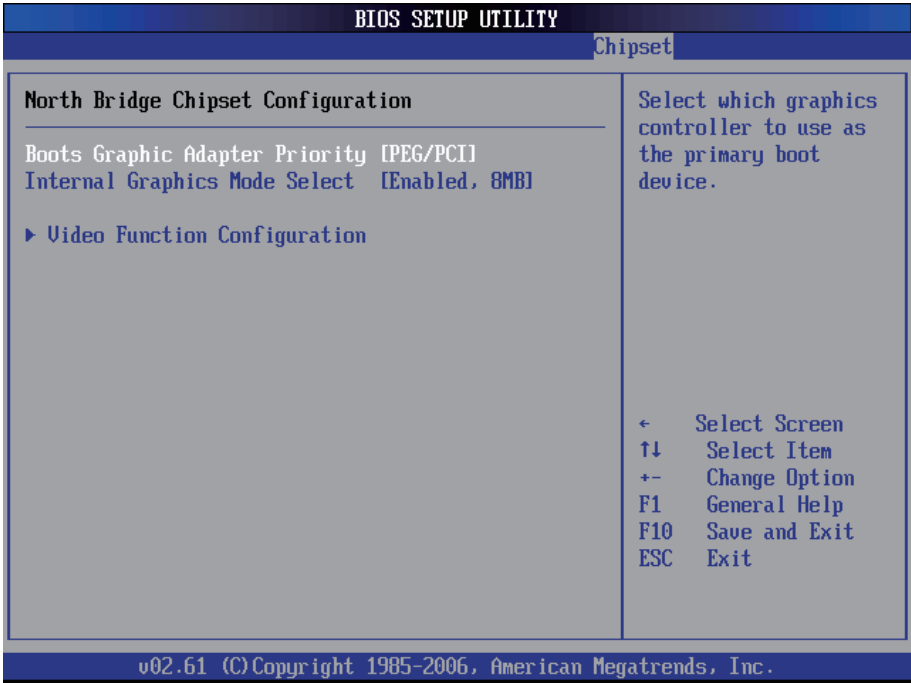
BIOS SETUP UTILITY

Chipset

North Bridge Chipset Configuration

Boots Graphic Adapter Priority [PEG/PCI]
Internal Graphics Mode Select [Enabled, 8MB]

▶ Video Function Configuration

Select which graphics controller to use as the primary boot device.

← Select Screen
↑↓ Select Item
+- Change Option
F1 General Help
F10 Save and Exit
ESC Exit

v02.61 (C)Copyright 1985-2006, American Megatrends, Inc.